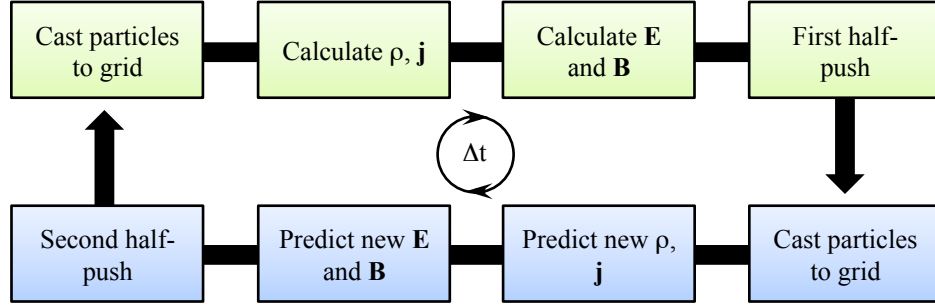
Cast particles to grid

Calculate $\rho$, $\mathbf{j}$

Calculate $\mathbf{E}$ and $\mathbf{B}$

First half-push

$\Delta t$

Cast particles to grid

Predict new $\rho$, $\mathbf{j}$

Predict new $\mathbf{E}$ and $\mathbf{B}$

Second half-push